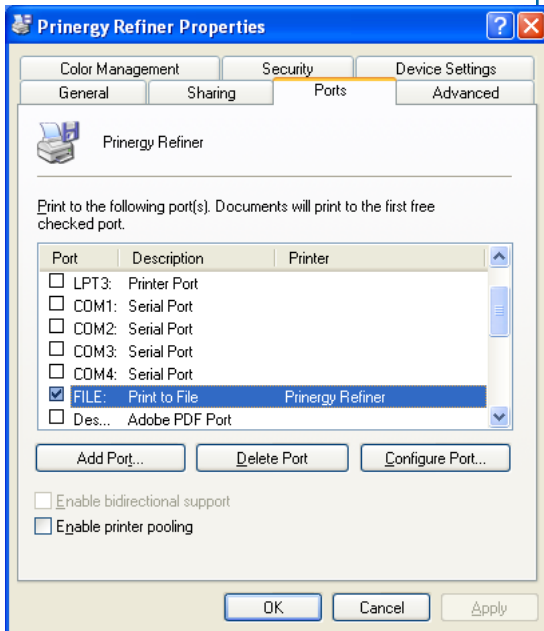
Prinergy Refiner Properties

Color Management | Security | Device Settings
General | Sharing | Ports | Advanced

Prinergy Refiner

Print to the following port(s). Documents will print to the first free checked port.

| Port | Description | Printer |
|---|---|---|
| ☐ LPT3: | Printer Port | |
| ☐ COM1: | Serial Port | |
| ☐ COM2: | Serial Port | |
| ☐ COM3: | Serial Port | |
| ☐ COM4: | Serial Port | |
| ☑ FILE: | Print to File | Prinergy Refiner |
| ☐ Des... | Adobe PDF Port | |

Add Port... | Delete Port | Configure Port...

☐ Enable bidirectional support
☐ Enable printer pooling

OK | Cancel | Apply